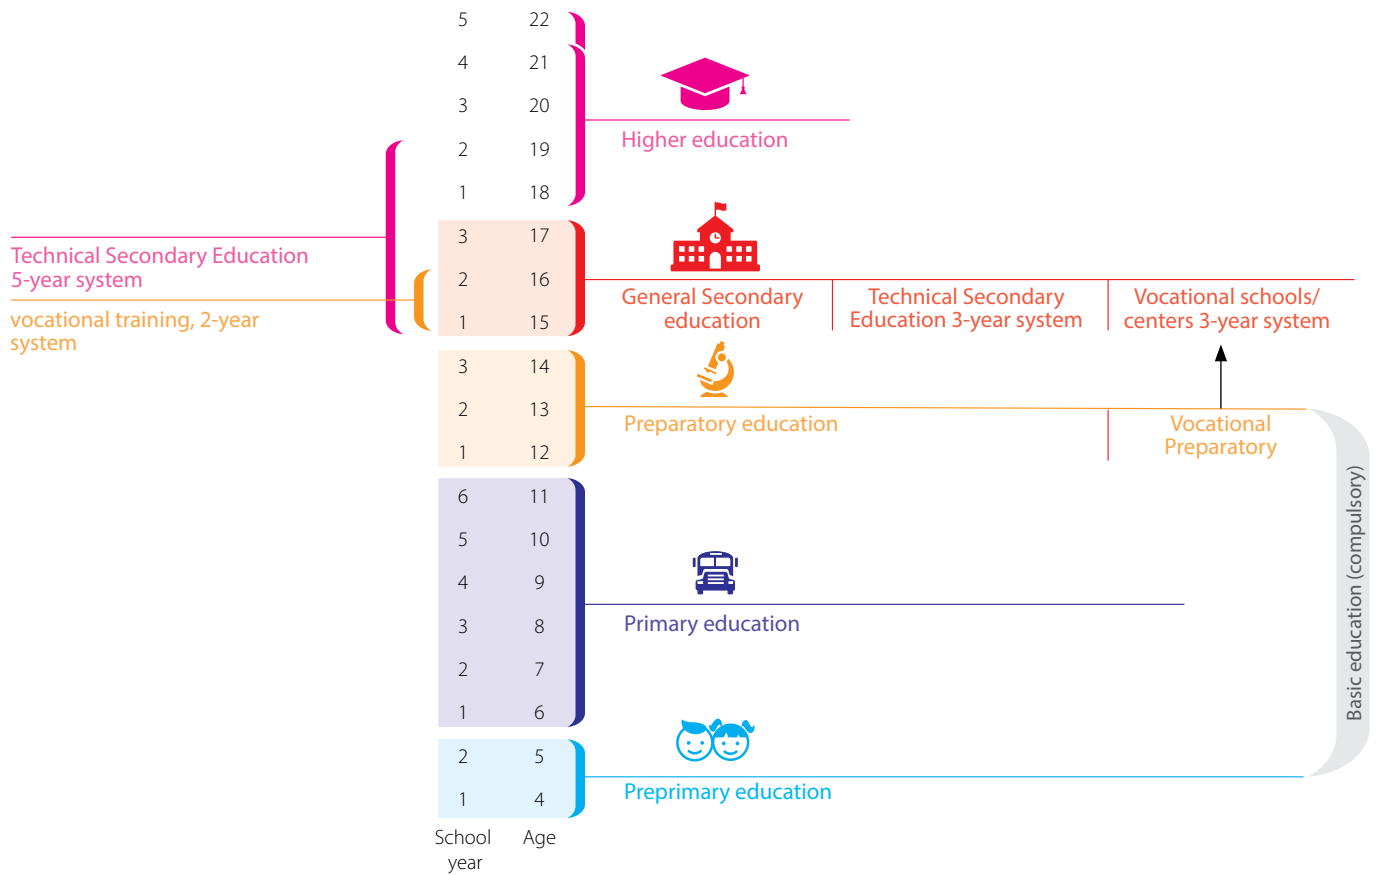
| School year | Age |
|---|---|
| 5 | 22 |
| 4 | 21 |
| 3 | 20 |
| 2 | 19 |
| 1 | 18 |
| 3 | 17 |
| 2 | 16 |
| 1 | 15 |
| 3 | 14 |
| 2 | 13 |
| 1 | 12 |
| 6 | 11 |
| 5 | 10 |
| 4 | 9 |
| 3 | 8 |
| 2 | 7 |
| 1 | 6 |
| 2 | 5 |
| 1 | 4 |

Higher education

Technical Secondary Education 5-year system

vocational training, 2-year system

General Secondary education

Technical Secondary Education 3-year system

Vocational schools/ centers 3-year system

Preparatory education

Vocational Preparatory

Primary education

Preprimary education

Basic education (compulsory)